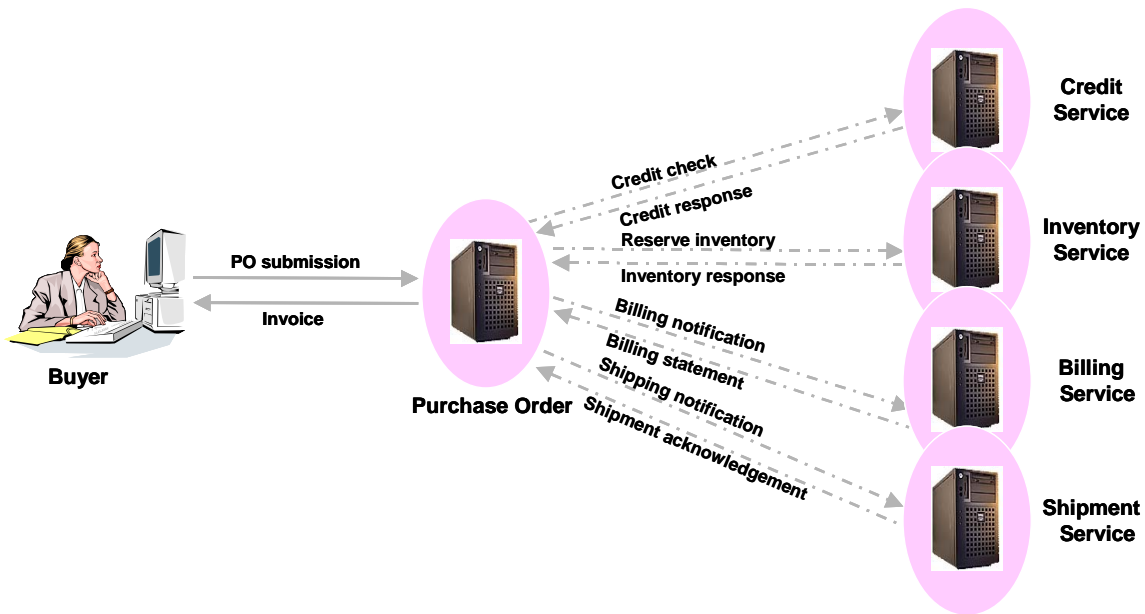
Credit Service

Inventory Service

Billing Service

Shipment Service

Credit check

Credit response

Reserve inventory

Inventory response

Billing notification

Billing statement

Shipping notification

Shipment acknowledgement

PO submission

Invoice

Buyer

Purchase Order